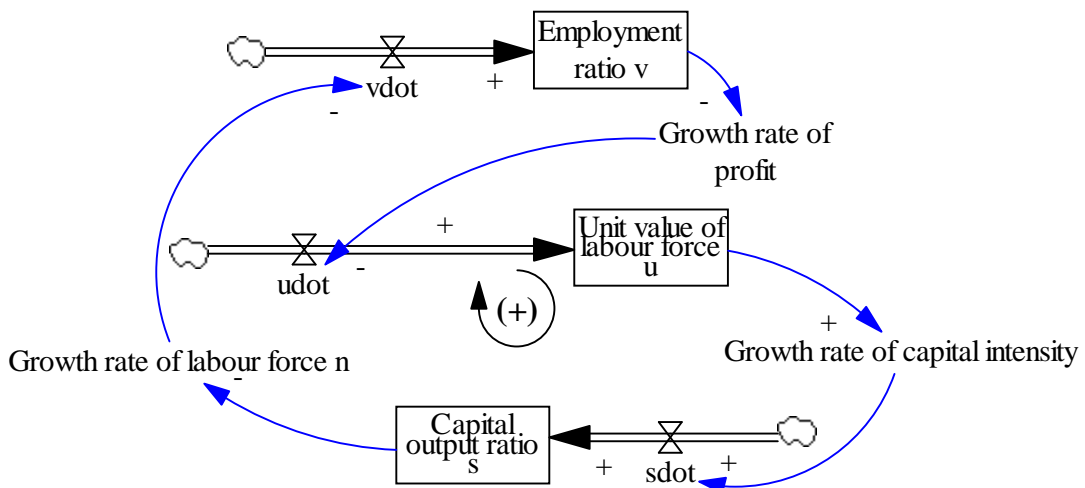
Employment ratio v

vdot

+

-

-

Growth rate of profit

+

Unit value of labour force u

udot

-

(+)

+

Growth rate of capital intensity

Growth rate of labour force n

-

Capital output ratio s

sdot

+

+